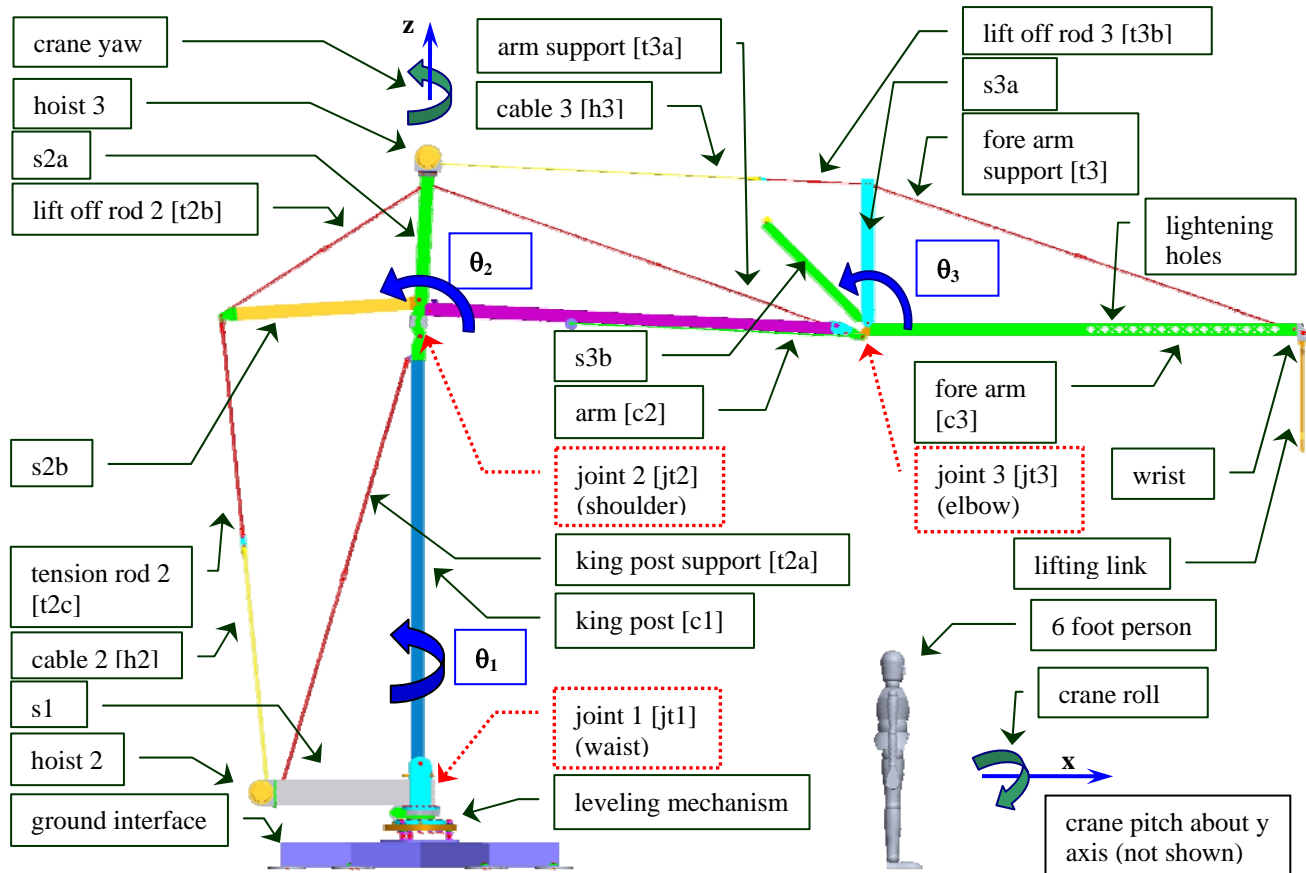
crane yaw

z

hoist 3

s2a

lift off rod 2 [t2b]

arm support [t3a]

cable 3 [h3]

lift off rod 3 [t3b]

s3a

fore arm support [t3]

lightening holes

$\theta_2$

$\theta_3$

s3b

arm [c2]

fore arm [c3]

s2b

joint 2 [jt2] (shoulder)

joint 3 [jt3] (elbow)

wrist

king post support [t2a]

tension rod 2 [t2c]

king post [c1]

lifting link

cable 2 [h2]

$\theta_1$

6 foot person

s1

joint 1 [jt1] (waist)

crane roll

hoist 2

x

ground interface

leveling mechanism

crane pitch about y axis (not shown)